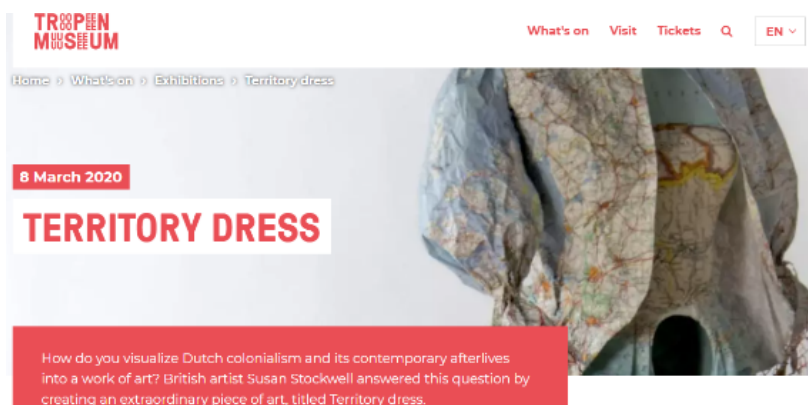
TROPEN MUSEUM

What's on Visit Tickets EN

Home > What's on > Exhibitions > Territory dress

8 March 2020

TERRITORY DRESS

How do you visualize Dutch colonialism and its contemporary afterlives into a work of art? British artist Susan Stockwell answered this question by creating an extraordinary piece of art, titled Territory dress.